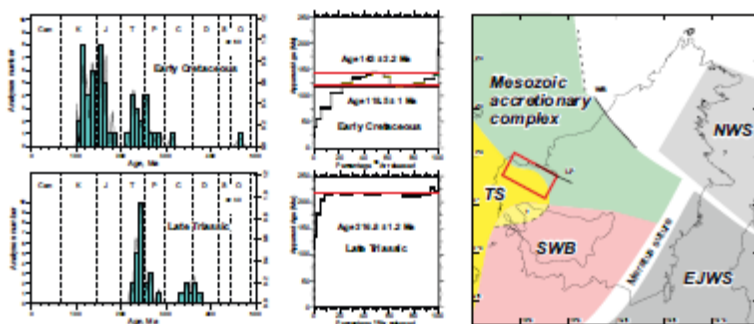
Cen K J T P C D S O

Early Cretaceous

Age, Ma

Cen K J T P C D S O

Late Triassic

Age, Ma

Age 143 ±3.2 Ma

Age 116.8 ±1 Ma

Early Cretaceous

Age 216.3 ±1.2 Ma

Late Triassic

Mesozoic accretionary complex

NWS

TS

SWB

EJWS

Meratus suture